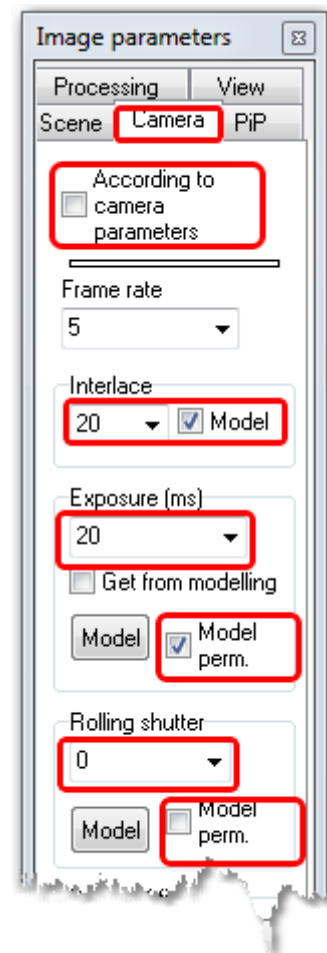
Image parameters

Processing
View
Scene
Camera
PiP

According to camera parameters

Frame rate
5

Interlace
20
Model

Exposure (ms)
20
Get from modelling
Model
Model perm.

Rolling shutter
0
Model
Model perm.